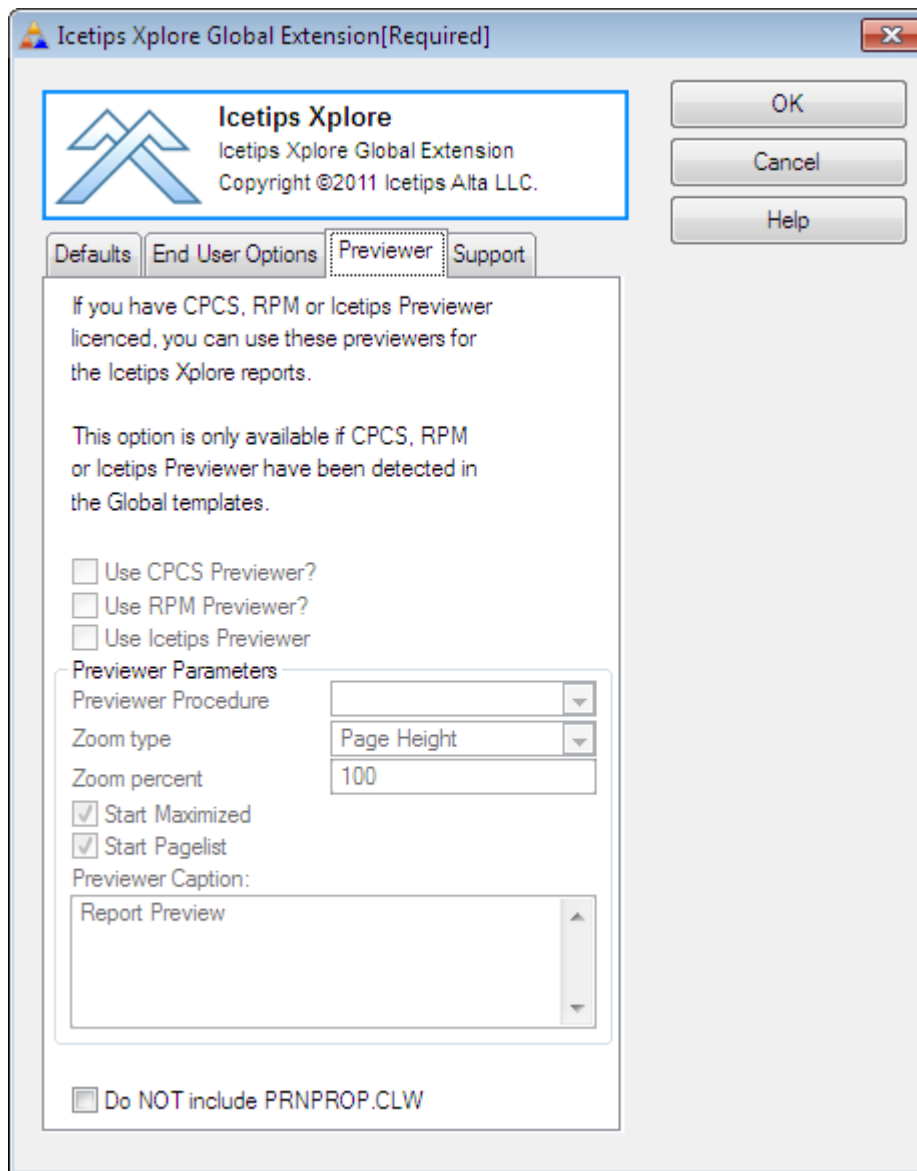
Icetips Xplore Global Extension[Required]

Icetips Xplore
Icetips Xplore Global Extension
Copyright ©2011 Icetips Alta LLC.

OK
Cancel
Help

Defaults | End User Options | Previewer | Support

If you have CPCS, RPM or Icetips Previewer licenced, you can use these previewers for the Icetips Xplore reports.

This option is only available if CPCS, RPM or Icetips Previewer have been detected in the Global templates.

Use CPCS Previewer?
Use RPM Previewer?
Use Icetips Previewer

Previewer Parameters
Previewer Procedure
Zoom type | Page Height
Zoom percent | 100
Start Maximized
Start Pagelist
Previewer Caption:
Report Preview

Do NOT include PRNPROP.CLW